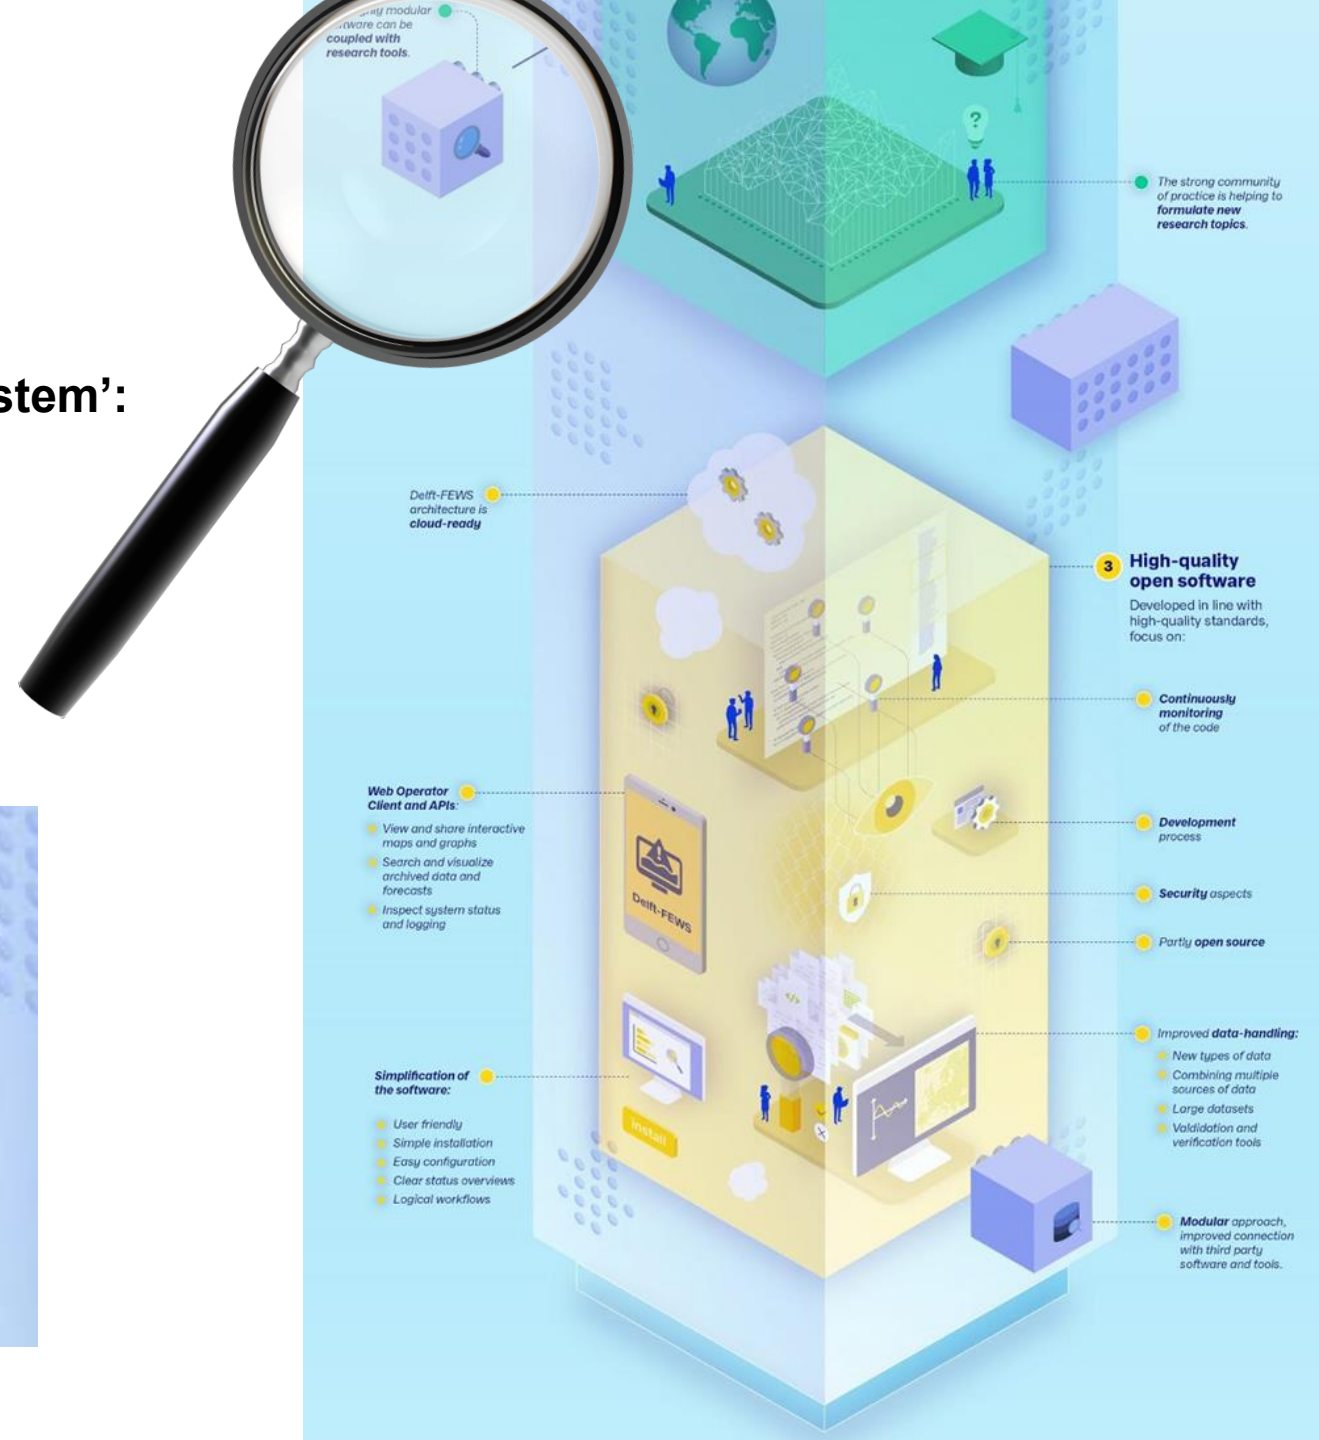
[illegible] modular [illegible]tware can be coupled with research tools.

stem':

The strong community of practice is helping to formulate new research topics.

Delft-FEWS architecture is cloud-ready

3 High-quality open software

Developed in line with high-quality standards, focus on:

Continuously monitoring of the code

Web Operator Client and APIs:

View and share interactive maps and graphs

Search and visualize archived data and forecasts

Inspect system status and logging

Delft-FEWS

Development process

Security aspects

Partly open source

Improved data-handling:

New types of data

Combining multiple sources of data

Large datasets

Validation and verification tools

Simplification of the software:

User friendly

Simple installation

Easy configuration

Clear status overviews

Logical workflows

Install

Modular approach, improved connection with third party software and tools.